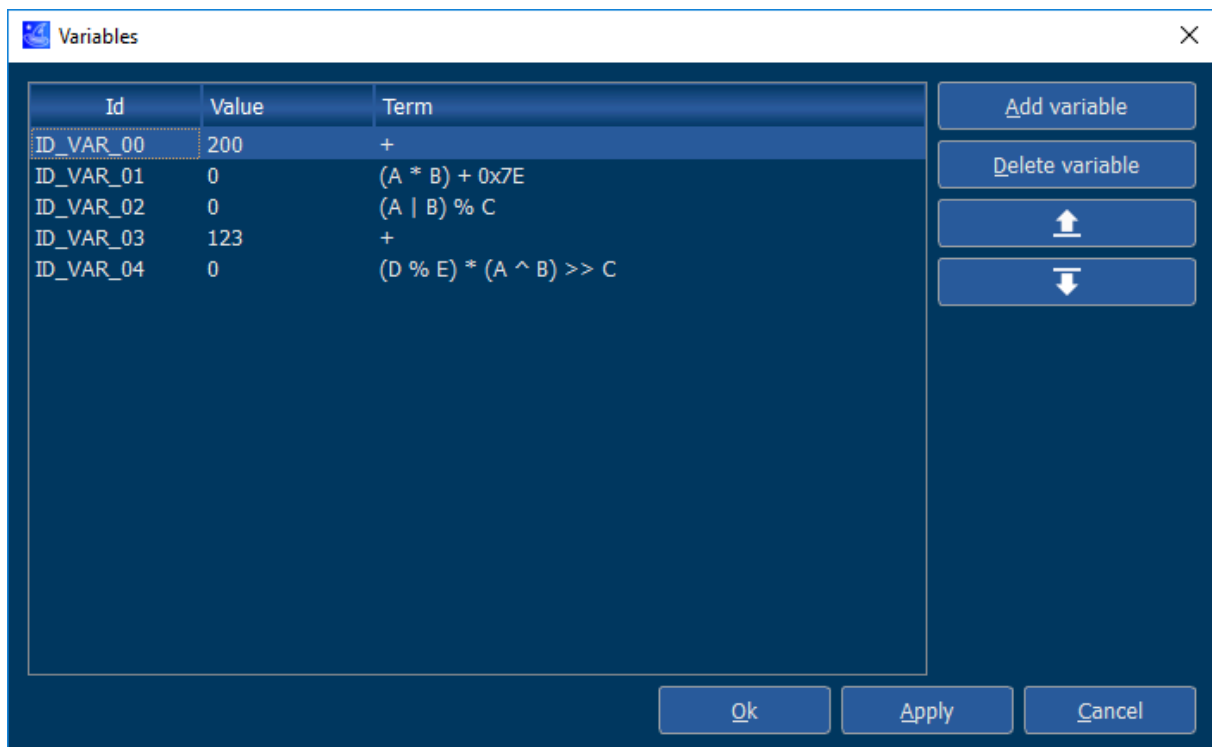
Variables

| Id | Value | Term |
|---|---|---|
| ID_VAR_00 | 200 | + |
| ID_VAR_01 | 0 | (A * B) + 0x7E |
| ID_VAR_02 | 0 | (A \| B) % C |
| ID_VAR_03 | 123 | + |
| ID_VAR_04 | 0 | (D % E) * (A ^ B) >> C |

Add variable
Delete variable

Ok
Apply
Cancel